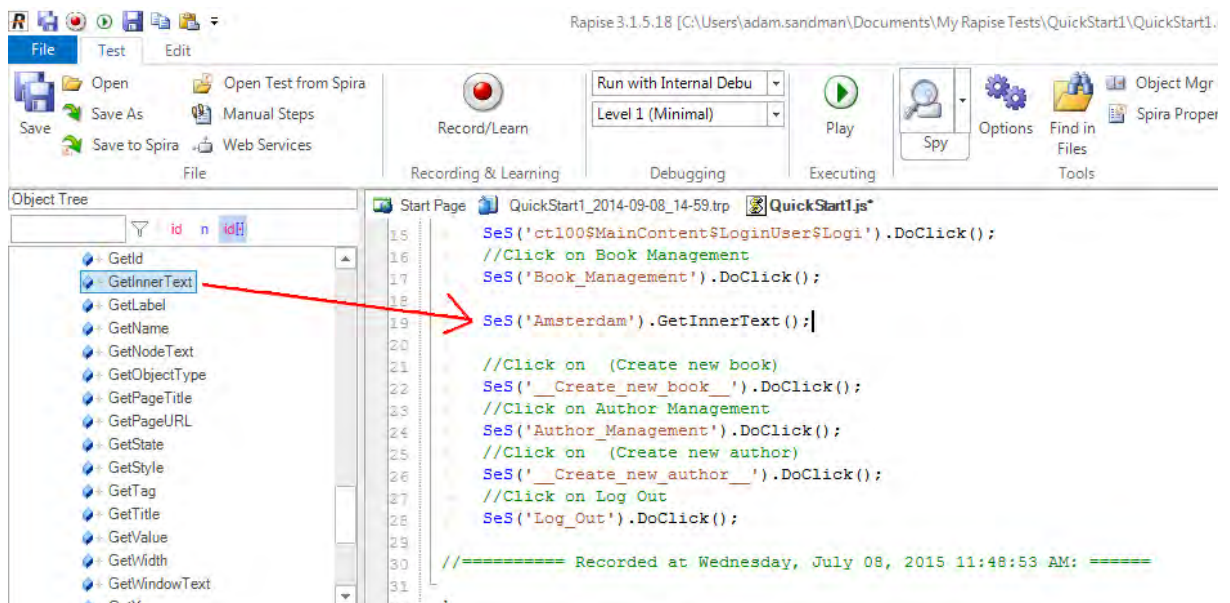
Rapise 3.1.5.18 [C:\Users\adam.sandman\Documents\My Rapise Tests\QuickStart1\QuickStart1.

File Test Edit

Save
Open
Save As
Save to Spira
Open Test from Spira
Manual Steps
Web Services
File

Record/Learn
Recording & Learning

Run with Internal Debu
Level 1 (Minimal)
Debugging

Play
Executing

Spy
Options
Find in Files
Object Mgr
Spira Proper
Tools

Object Tree
id n id

GetId
GetInnerText
GetLabel
GetName
GetNodeText
GetObjectType
GetPageTitle
GetPageURL
GetState
GetStyle
GetTag
GetTitle
GetValue
GetWidth
GetWindowText

Start Page QuickStart1_2014-09-08_14-59.trp QuickStart1.js*

15 SeS('ctl00$MainContent$LoginUser$Logi').DoClick();
16 //Click on Book Management
17 SeS('Book_Management').DoClick();
18
19 SeS('Amsterdam').GetInnerText();
20
21 //Click on (Create new book)
22 SeS('__Create_new_book__').DoClick();
23 //Click on Author Management
24 SeS('Author_Management').DoClick();
25 //Click on (Create new author)
26 SeS('__Create_new_author__').DoClick();
27 //Click on Log Out
28 SeS('Log_Out').DoClick();
29
30 //========== Recorded at Wednesday, July 08, 2015 11:48:53 AM: ======
31